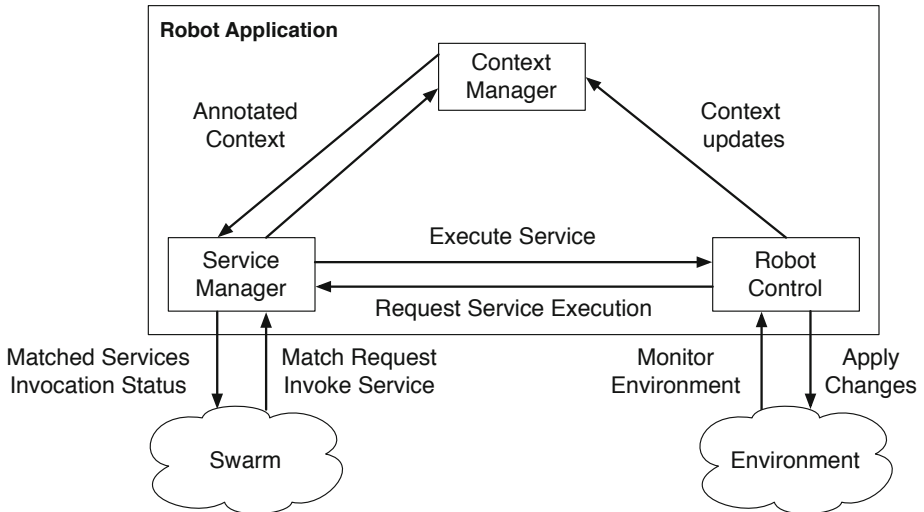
Robot Application

Context Manager

Annotated Context

Context updates

Service Manager

Execute Service

Request Service Execution

Robot Control

Matched Services Invocation Status

Match Request Invoke Service

Monitor Environment

Apply Changes

Swarm

Environment